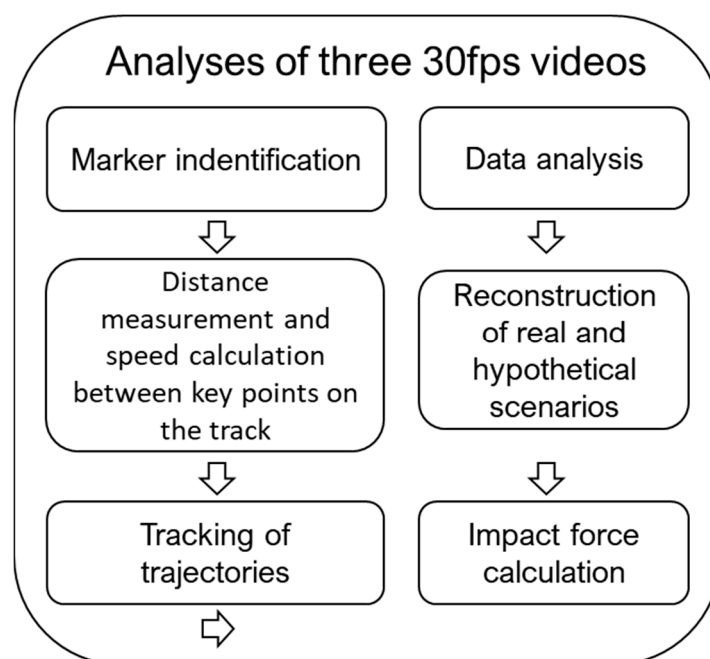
Analyses of three 30fps videos

Marker indentification

Distance measurement and speed calculation between key points on the track

Tracking of trajectories

Data analysis

Reconstruction of real and hypothetical scenarios

Impact force calculation